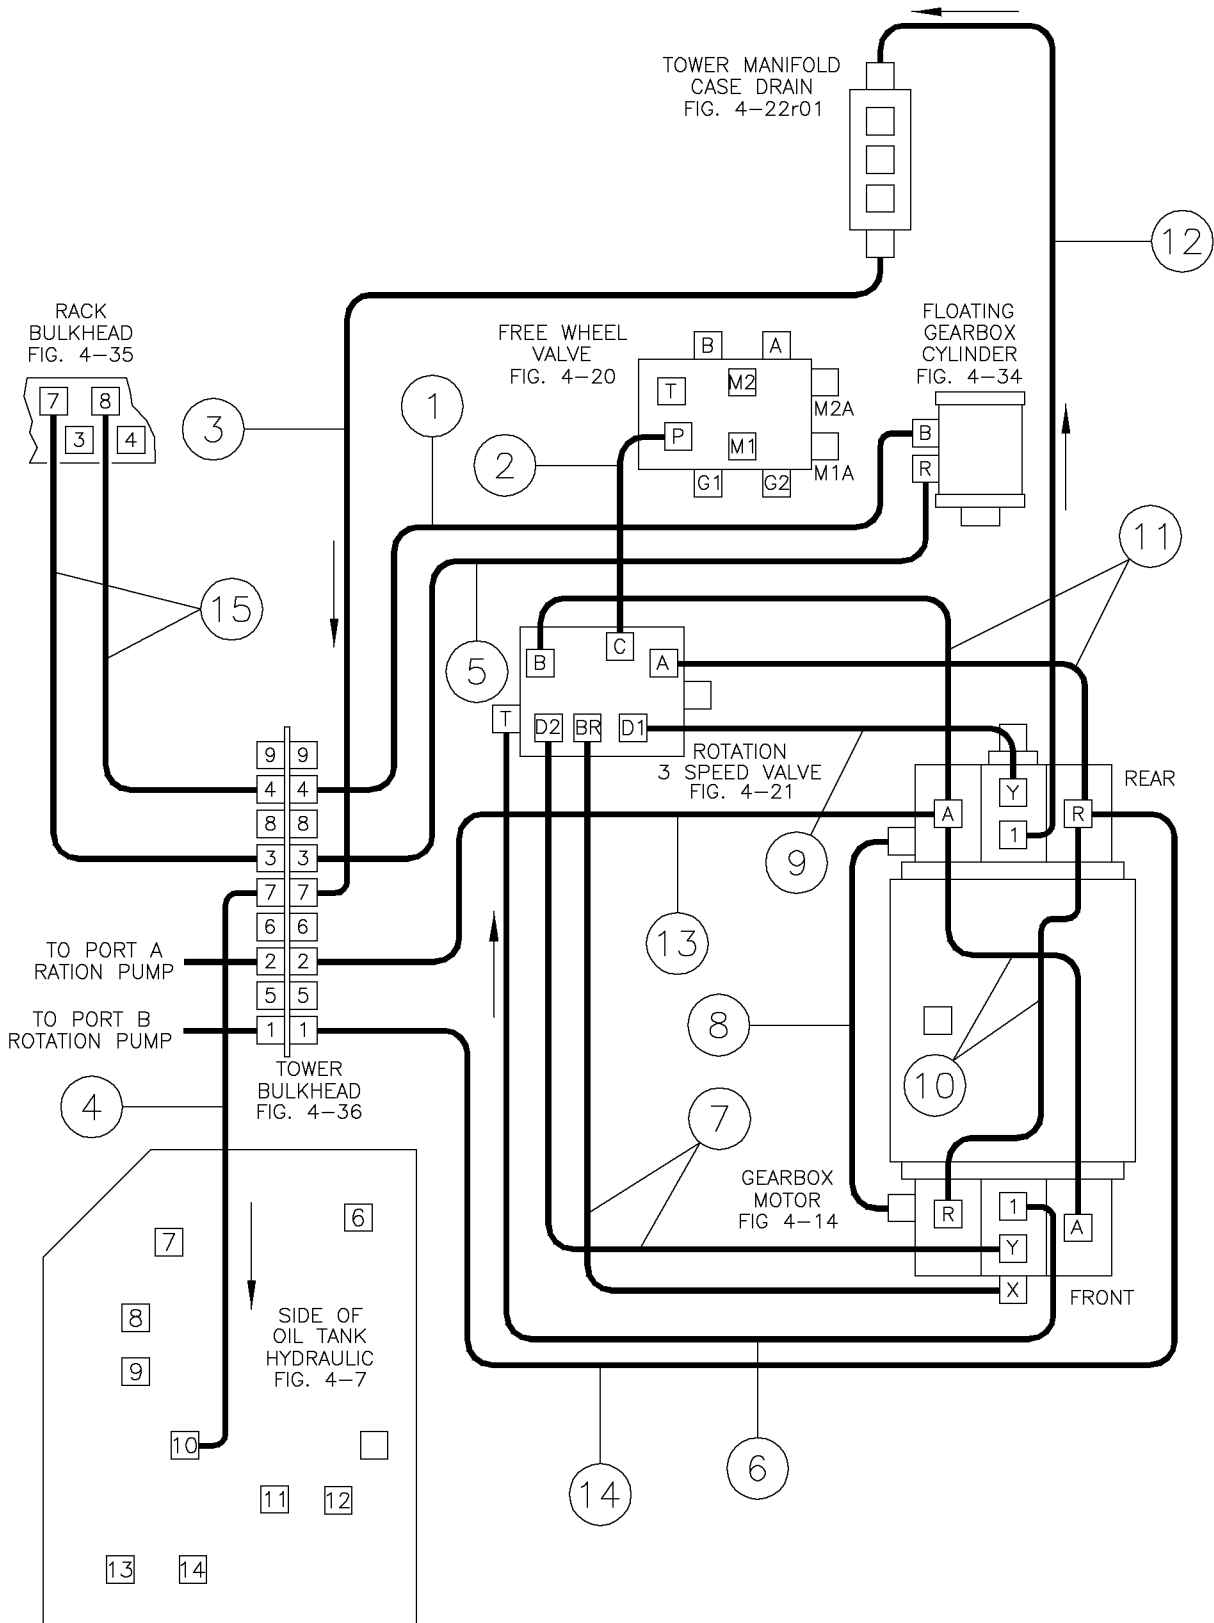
TOWER MANIFOLD
CASE DRAIN
FIG. 4–22r01

12

RACK
BULKHEAD
FIG. 4–35

7 8
3 4

3

1

FREE WHEEL
VALVE
FIG. 4–20

B A
T M2
M2A
P M1
M1A
G1 G2

2

FLOATING
GEARBOX
CYLINDER
FIG. 4–34

B
R

11

15

5

B C A
T D2 BR D1

ROTATION
3 SPEED VALVE
FIG. 4–21

REAR

Y
A R
1

9

9 9
4 4
8 8
3 3
7 7
6 6
2 2
5 5
1 1

TO PORT A
RATION PUMP

TO PORT B
ROTATION PUMP

TOWER
BULKHEAD
FIG. 4–36

13

8

10

4

7

GEARBOX
MOTOR
FIG 4–14

R 1 A
Y
X

FRONT

6
7
8
9
10

SIDE OF
OIL TANK
HYDRAULIC
FIG. 4–7

11 12
13 14

14

6